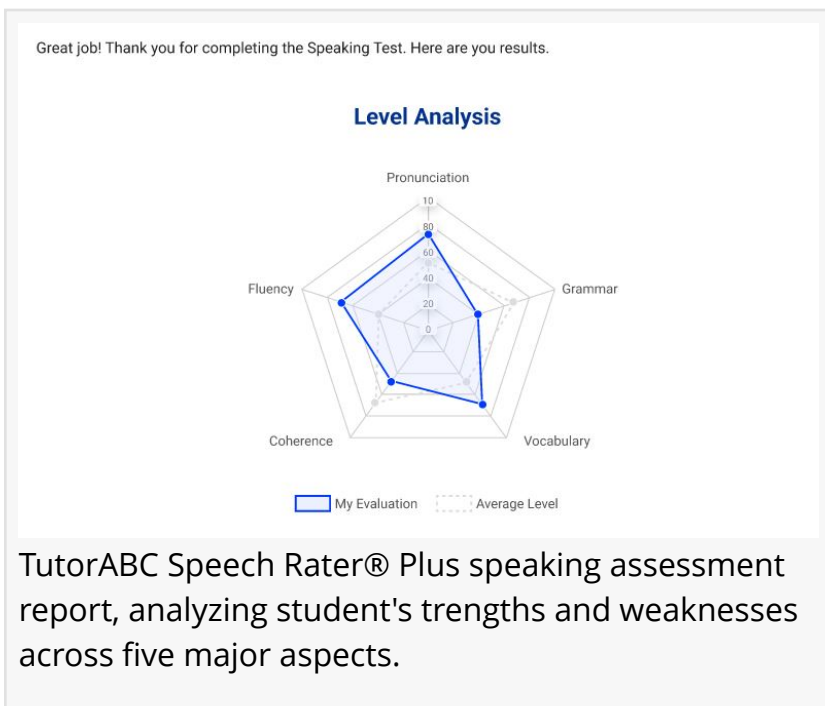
Great job! Thank you for completing the Speaking Test. Here are you results.

Level Analysis

Pronunciation
10
80
60
40
20
0
Grammar
Fluency
Coherence
Vocabulary

My Evaluation
Average Level

TutorABC Speech Rater® Plus speaking assessment report, analyzing student's trengths and weaknesses across five major aspects.